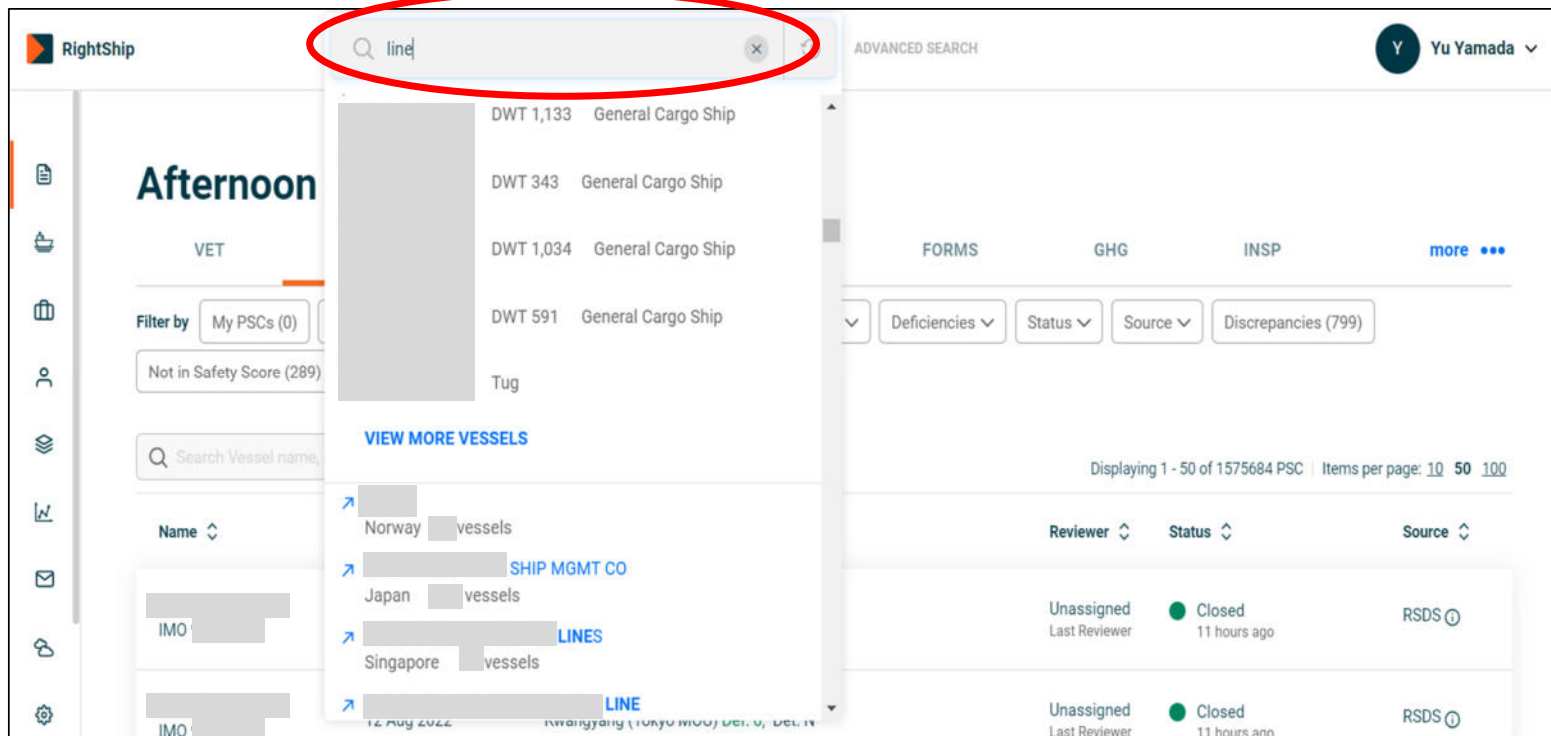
RightShip

line

ADVANCED SEARCH

Y Yu Yamada

DWT 1,133 General Cargo Ship

DWT 343 General Cargo Ship

DWT 1,034 General Cargo Ship

DWT 591 General Cargo Ship

Tug

VIEW MORE VESSELS

Norway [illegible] vessels

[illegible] SHIP MGMT CO
Japan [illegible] vessels

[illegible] LINES
Singapore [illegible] vessels

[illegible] LINE

Afternoon

VET

FORMS GHG INSP more •••

Filter by My PSCs (0)

Deficiencies Status Source Discrepancies (799)

Not in Safety Score (289)

Search Vessel name, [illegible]

Displaying 1 - 50 of 1575684 PSC | Items per page: 10 50 100

Name

Reviewer Status Source

IMO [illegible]

Unassigned
Last Reviewer

Closed
11 hours ago

RSDS

IMO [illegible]

12 Aug 2022

Kwangyang (Tokyo MOU) Def. 0, Det. N

Unassigned
Last Reviewer

Closed
11 hours ago

RSDS